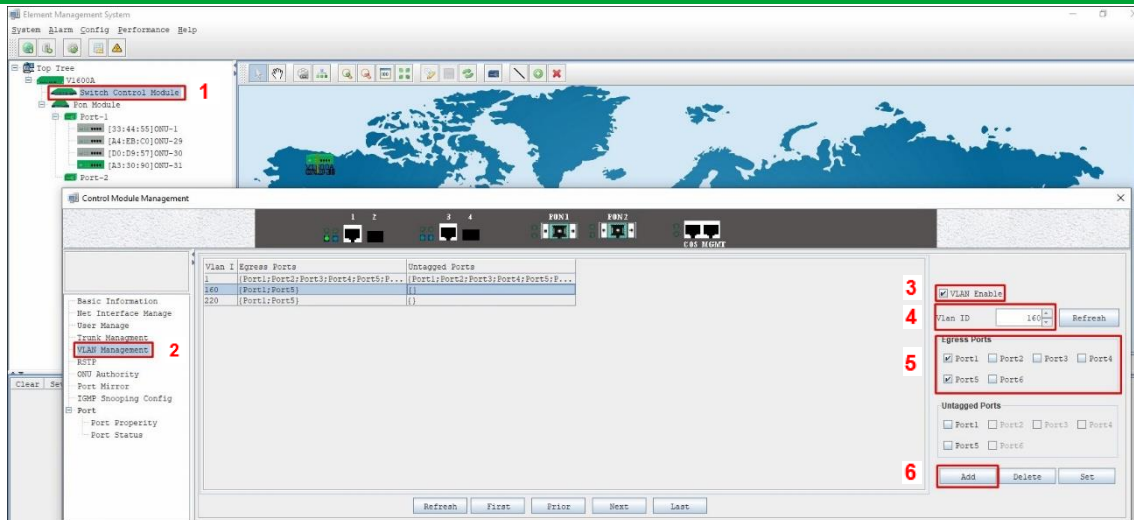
Element Management System

System Alarm Config Performance Help

Top Tree
V1600A
Switch Control Module 1
Pon Module
Port-1
[33:44:55]ONU-1
[A4:EB:C0]ONU-29
[D0:D9:57]ONU-30
[A3:30:90]ONU-31
Port-2

Control Module Management

1 2 3 4 PON1 PON2 CON MGMT

Basic Information
Net Interface Manage
User Manage
Trunk Managment
VLAN Management 2
RSTP
ONU Authority
Port Mirror
IGMP Snooping Config
Port
Port Property
Port Status

Clear Se

| Vlan I | Egress Ports | Untagged Ports |
|---|---|---|
| 1 | {Port1;Port2;Port3;Port4;Port5;P... | {Port1;Port2;Port3;Port4;Port5;P... |
| 160 | {Port1;Port5} | {} |
| 220 | {Port1;Port5} | {} |

3 VLAN Enable
4 Vlan ID 160 Refresh
Egress Ports
5 Port1 Port2 Port3 Port4 Port5 Port6
Untagged Ports
Port1 Port2 Port3 Port4 Port5 Port6
6 Add Delete Set

Refresh First Prior Next Last